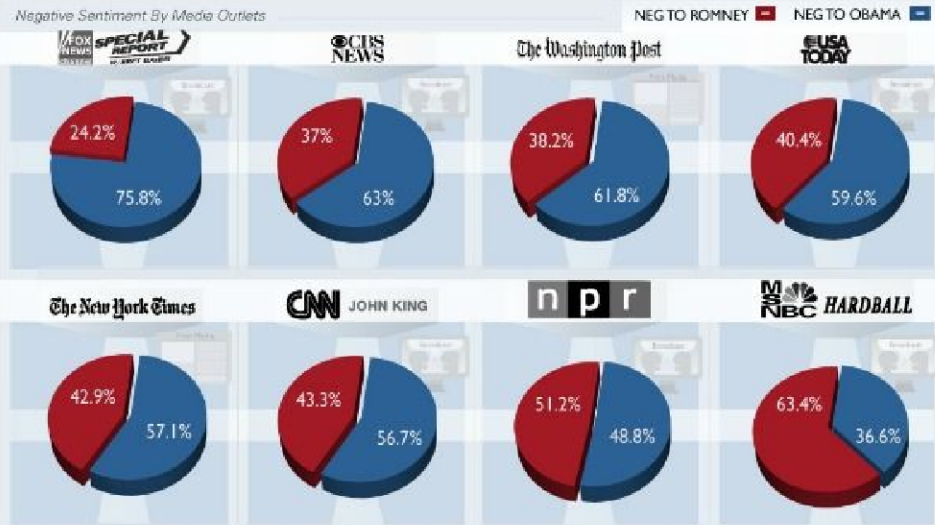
Negative Sentiment By Media Outlets

NEG TO ROMNEY

NEG TO OBAMA

FOX NEWS SPECIAL REPORT

24.2%

75.8%

CBS NEWS

37%

63%

The Washington Post

38.2%

61.8%

USA TODAY

40.4%

59.6%

The New York Times

42.9%

57.1%

CNN JOHN KING

43.3%

56.7%

npr

51.2%

48.8%

MSNBC HARDBALL

63.4%

36.6%